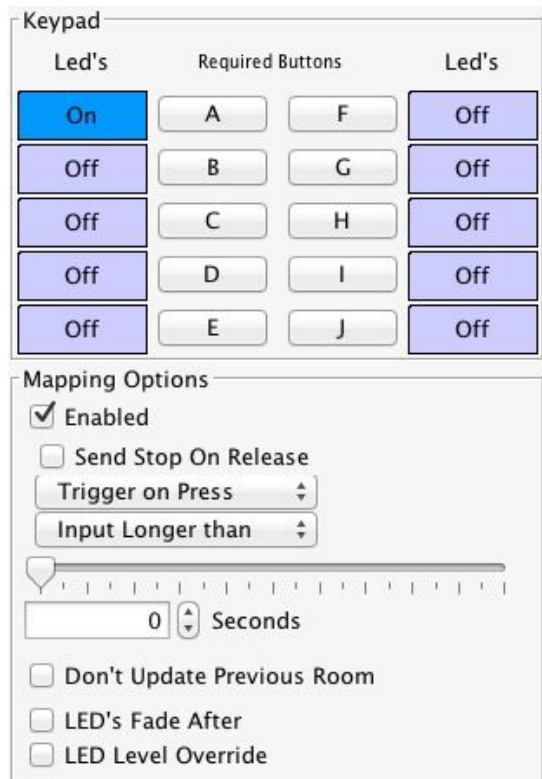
Keypad

| Led's | Required Buttons | | Led's |
|---|---|---|---|
| On | A | F | Off |
| Off | B | G | Off |
| Off | C | H | Off |
| Off | D | I | Off |
| Off | E | J | Off |

Mapping Options

Enabled

Send Stop On Release

Trigger on Press

Input Longer than

0 Seconds

Don't Update Previous Room

LED's Fade After

LED Level Override